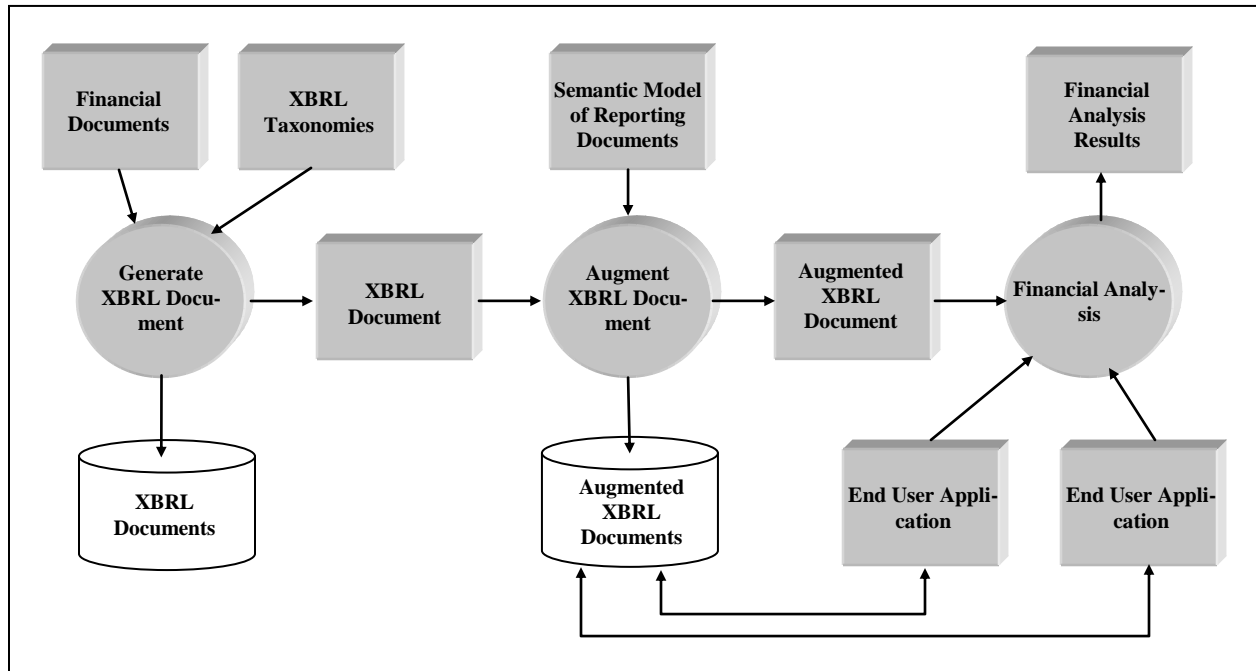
Financial Documents

XBRL Taxonomies

Semantic Model of Reporting Documents

Financial Analysis Results

Generate XBRL Document

XBRL Document

Augment XBRL Document

Augmented XBRL Document

Financial Analysis

XBRL Documents

Augmented XBRL Documents

End User Application

End User Application